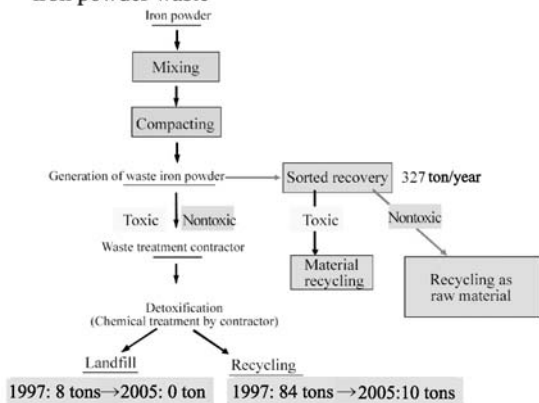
Iron powder waste

Iron powder

Mixing

Compacting

Generation of waste iron powder

Sorted recovery 327 ton/year

Toxic Nontoxic

Toxic

Nontoxic

Waste treatment contractor

Material recycling

Recycling as raw material

Detoxification (Chemical treatment by contractor)

Landfill

Recycling

1997: 8 tons→2005: 0 ton

1997: 84 tons →2005:10 tons